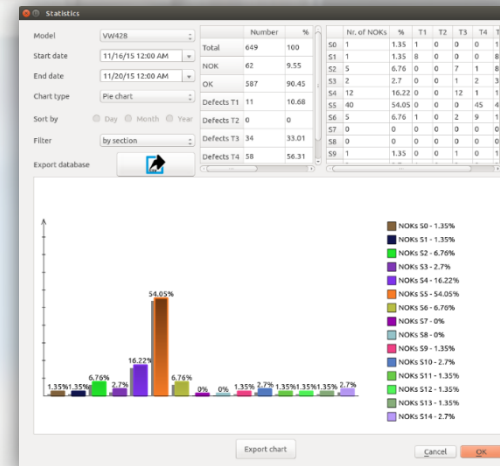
Statistics

Model VW428
Start date 11/16/15 12:00 AM
End date 11/20/15 12:00 AM
Chart type Pie chart
Sort by Day Month Year
Filter by section
Export database

| | Number | % |
|---|---|---|
| Total | 649 | 100 |
| NOK | 62 | 9.55 |
| OK | 587 | 90.45 |
| Defects T1 | 11 | 16.68 |
| Defects T2 | 0 | 0 |
| Defects T3 | 34 | 33.01 |
| Defects T4 | 58 | 56.31 |

| | Nr. of NOKs | % | T1 | T2 | T3 | T4 | |
|---|---|---|---|---|---|---|---|
| S0 | 1 | 1.35 | 1 | 0 | 0 | 0 | 1 |
| S1 | 1 | 1.35 | 8 | 0 | 0 | 0 | 8 |
| S2 | 5 | 6.76 | 0 | 0 | 7 | 1 | 8 |
| S3 | 2 | 2.7 | 0 | 0 | 1 | 2 | 3 |
| S4 | 12 | 16.22 | 0 | 0 | 12 | 1 | 1 |
| S5 | 40 | 54.05 | 0 | 0 | 0 | 45 | 4 |
| S6 | 5 | 6.76 | 1 | 0 | 2 | 9 | 1 |
| S7 | 0 | 0 | 0 | 0 | 0 | 0 | 0 |
| S8 | 0 | 0 | 0 | 0 | 0 | 0 | 0 |
| S9 | 1 | 1.35 | 0 | 0 | 1 | 0 | 1 |

1.35% 1.35% 6.76% 2.7% 16.22% 54.05% 6.76% 0% 0% 1.35% 2.7% 1.35% 1.35% 1.35% 2.7%

NOKs S0 - 1.35%
NOKs S1 - 1.35%
NOKs S2 - 6.76%
NOKs S3 - 2.7%
NOKs S4 - 16.22%
NOKs S5 - 54.05%
NOKs S6 - 6.76%
NOKs S7 - 0%
NOKs S8 - 0%
NOKs S9 - 1.35%
NOKs S10 - 2.7%
NOKs S11 - 1.35%
NOKs S12 - 1.35%
NOKs S13 - 1.35%
NOKs S14 - 2.7%

Export chart
Cancel
OK